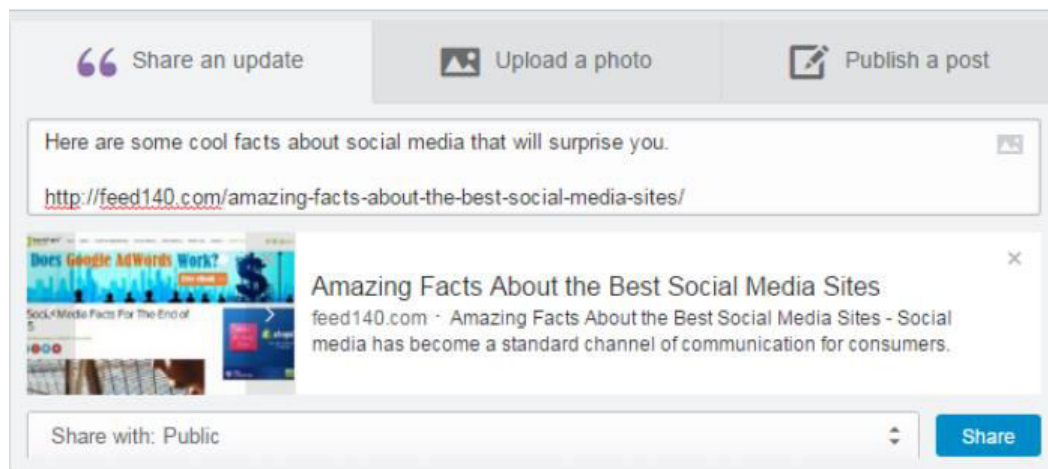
Share an update

Upload a photo

Publish a post

Here are some cool facts about social media that will surprise you.

http://feed140.com/amazing-facts-about-the-best-social-media-sites/

Does Google AdWords Work?

Social Media Facts For The End of 5

Amazing Facts About the Best Social Media Sites

feed140.com · Amazing Facts About the Best Social Media Sites - Social media has become a standard channel of communication for consumers.

×

Share with: Public

Share